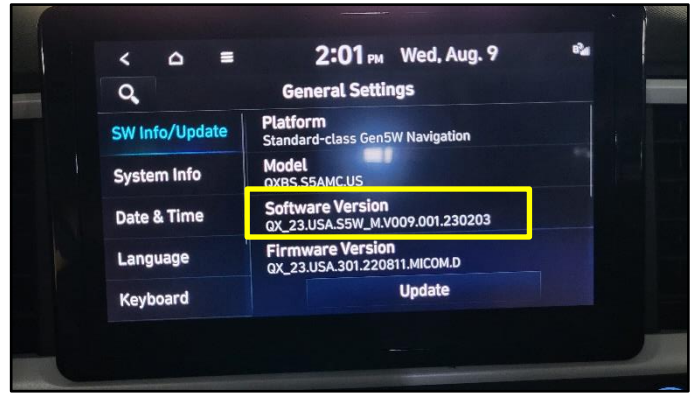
2:01 PM Wed, Aug. 9

General Settings

SW Info/Update

System Info

Date & Time

Language

Keyboard

Platform
Standard-class Gen5W Navigation

Model
QXBS.S5AMC.US

Software Version
QX_23.USA.S5W_M.V009.001.230203

Firmware Version
QX_23.USA.301.220811.MICOM.D

Update